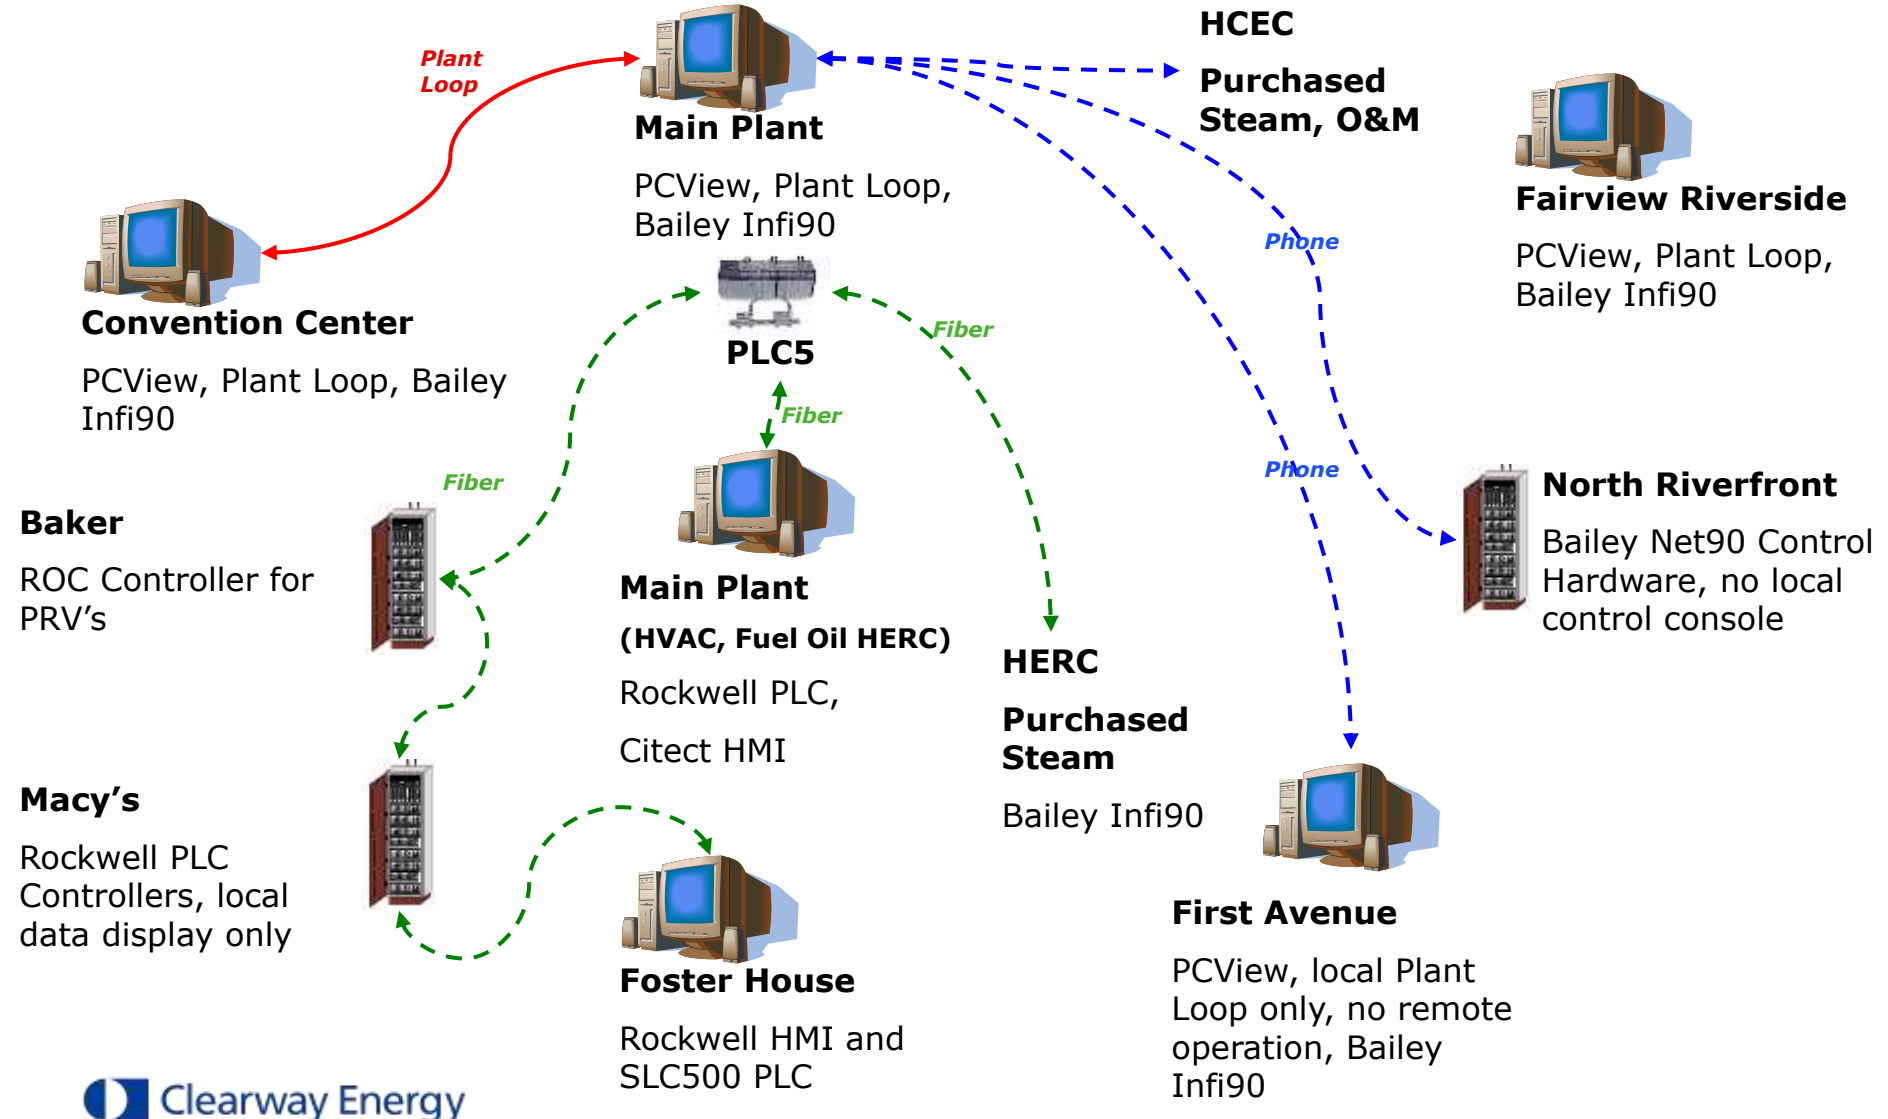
Plant Loop

Main Plant

PCView, Plant Loop, Bailey Infi90

HCEC

Purchased Steam, O&M

Fairview Riverside

PCView, Plant Loop, Bailey Infi90

Phone

Convention Center

PCView, Plant Loop, Bailey Infi90

PLC5

Fiber

Fiber

Fiber

Baker

ROC Controller for PRV’s

Main Plant

(HVAC, Fuel Oil HERC)

Rockwell PLC,

Citect HMI

Phone

North Riverfront

Bailey Net90 Control Hardware, no local control console

HERC

Purchased Steam

Bailey Infi90

Macy’s

Rockwell PLC Controllers, local data display only

Foster House

Rockwell HMI and SLC500 PLC

First Avenue

PCView, local Plant Loop only, no remote operation, Bailey Infi90

Clearway Energy